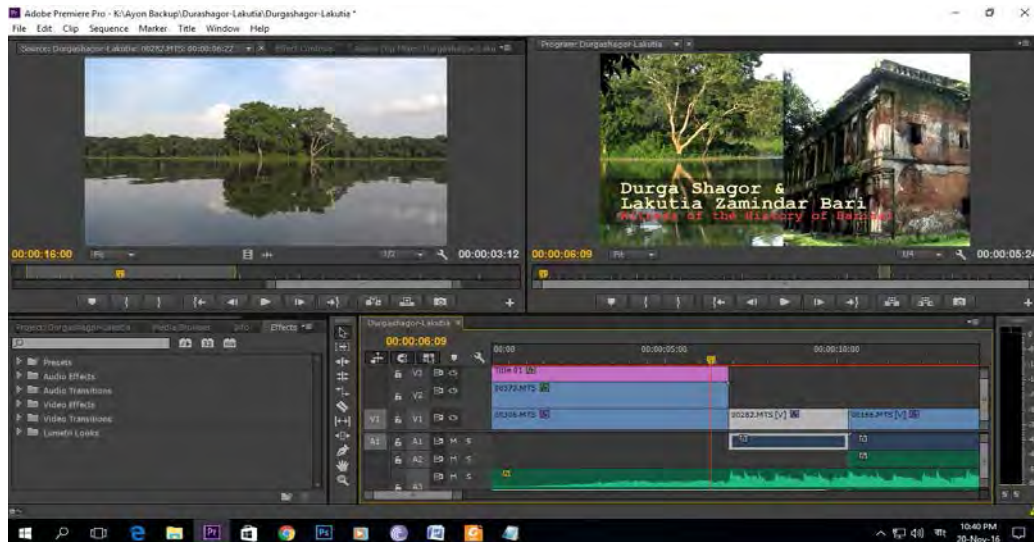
Adobe Premiere Pro - K:\Ayon Backup\Durashagor-Lakutia\Durgashagor-Lakutia *
File Edit Clip Sequence Marker Title Window Help

Source: Durgashagor-Lakutia: 00282.MTS: 00:00:06:22 | Effect Controls | Audio Clip Mixer: Durgashagor-Lakutia
Program: Durgashagor-Lakutia

00:00:16:00 Fit 1/2 00:00:03:12
00:00:06:09 Fit 1/4 00:00:05:24

Durga Shagor &
Lakutia Zamindar Bari
Witness of the History of Barisal

Project: Durgashagor-Lakutia | Media Browser | Info | Effects
Presets
Audio Effects
Audio Transitions
Video Effects
Video Transitions
Lumetri Looks

Durgashagor-Lakutia
00:00:06:09
00:00 00:00:05:00 00:00:10:00
V3 Title 01
V2 00272.MTS
V1 00306.MTS 00282.MTS [V] 00166.MTS [V]
A1
A2
A3

10:40 PM
20-Nov-16